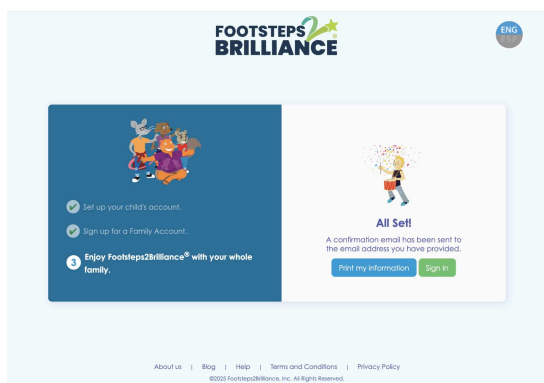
FOOTSTEPS 2 BRILLIANCE

ENG
ESP

Set up your child's account.

Sign up for a Family Account.

3 Enjoy Footsteps2Brilliance® with your whole family.

All Set!

A confirmation email has been sent to the email address you have provided.

Print my information Sign In

About us | Blog | Help | Terms and Conditions | Privacy Policy
©2025 Footsteps2Brilliance, Inc. All Rights Reserved.